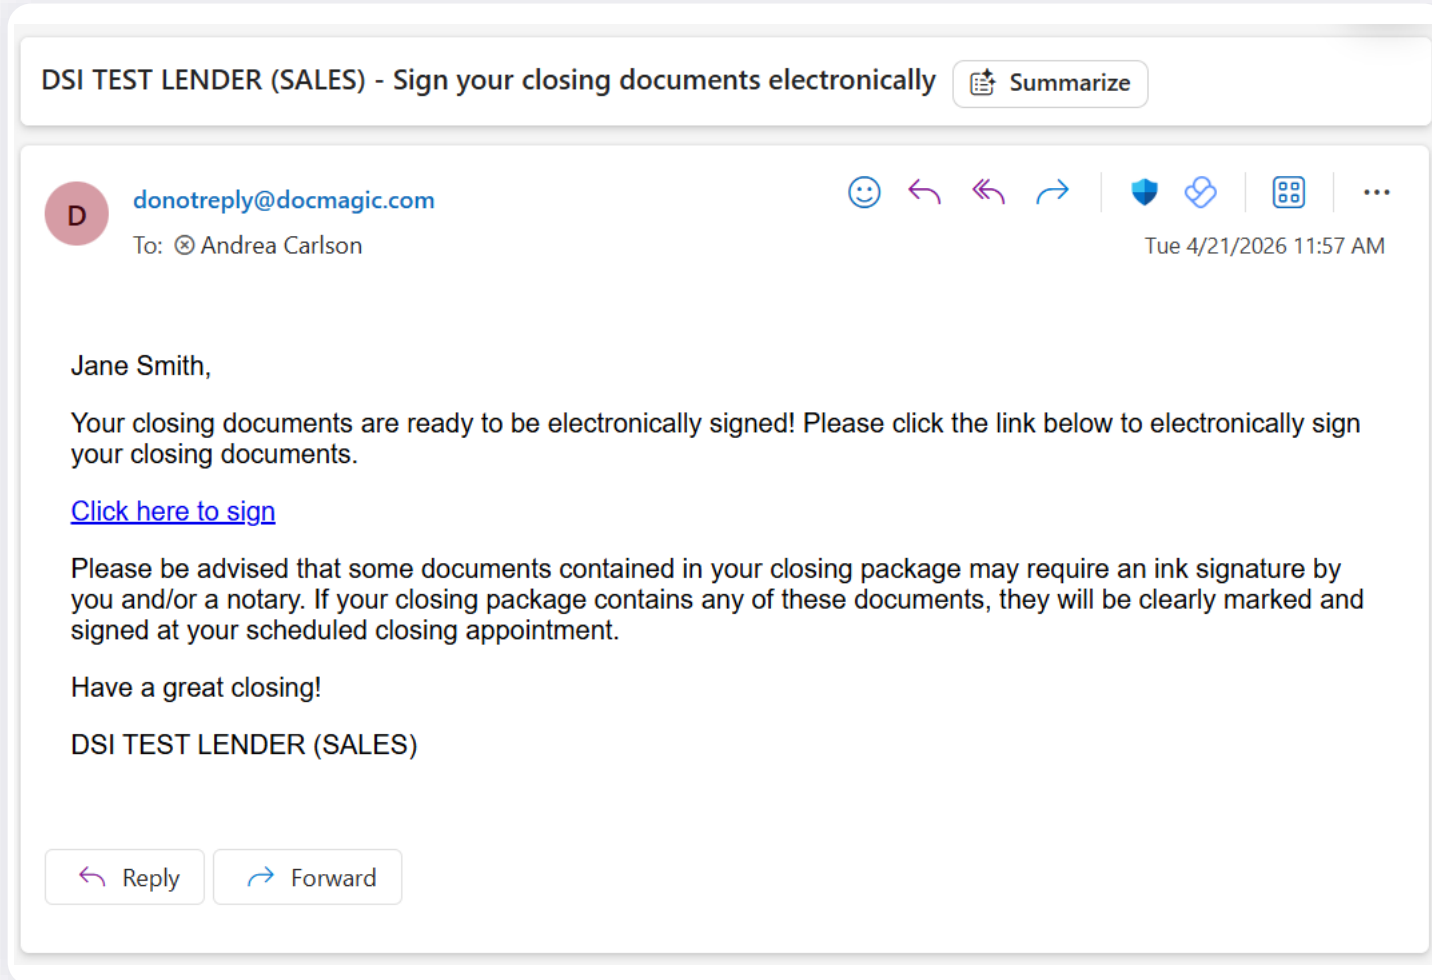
DSI TEST LENDER (SALES) - Sign your closing documents electronically

Summarize

D

donotreply@docmagic.com

To: ⊗ Andrea Carlson

Tue 4/21/2026 11:57 AM

Jane Smith,

Your closing documents are ready to be electronically signed! Please click the link below to electronically sign your closing documents.

Click here to sign

Please be advised that some documents contained in your closing package may require an ink signature by you and/or a notary. If your closing package contains any of these documents, they will be clearly marked and signed at your scheduled closing appointment.

Have a great closing!

DSI TEST LENDER (SALES)

Reply

Forward